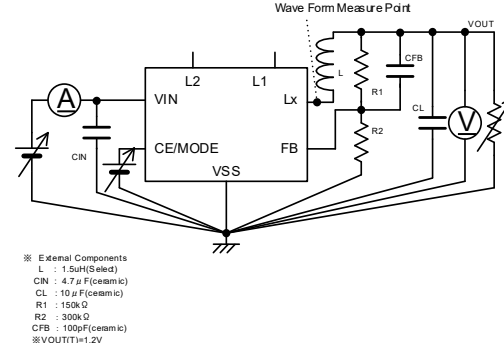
Wave Form Measure Point

VOUT

L2

L1

L

CFB

A

VIN

Lx

R1

CIN

R2

CL

V

CE/MODE

FB

VSS

※ External Components
L : 1.5uH(Select)
CIN : 4.7$\mu$F(ceramic)
CL : 10$\mu$F(ceramic)
R1 : 150kΩ
R2 : 300kΩ
CFB : 100pF(ceramic)
※VOUT(T)=1.2V